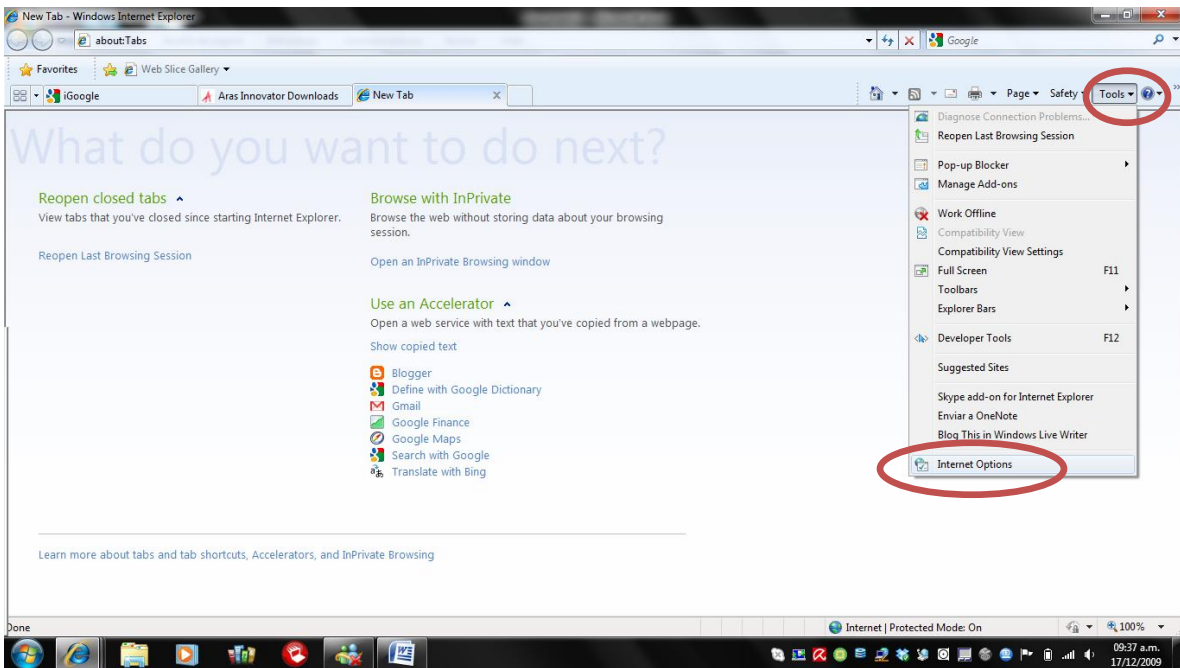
New Tab - Windows Internet Explorer

about:Tabs

Google

Favorites

Web Slice Gallery

iGoogle

Aras Innovator Downloads

New Tab

Page

Safety

Tools

What do you want to do next?

Reopen closed tabs

View tabs that you've closed since starting Internet Explorer.

Reopen Last Browsing Session

Browse with InPrivate

Browse the web without storing data about your browsing session.

Open an InPrivate Browsing window

Use an Accelerator

Open a web service with text that you've copied from a webpage.

Show copied text

Blogger
Define with Google Dictionary
Gmail
Google Finance
Google Maps
Search with Google
Translate with Bing

Learn more about tabs and tab shortcuts, Accelerators, and InPrivate Browsing

Diagnose Connection Problems...
Reopen Last Browsing Session
Pop-up Blocker
Manage Add-ons
Work Offline
Compatibility View
Compatibility View Settings
Full Screen F11
Toolbars
Explorer Bars
Developer Tools F12
Suggested Sites
Skype add-on for Internet Explorer
Enviar a OneNote
Blog This in Windows Live Writer
Internet Options

Done

Internet | Protected Mode: On

100%

09:37 a.m.
17/12/2009